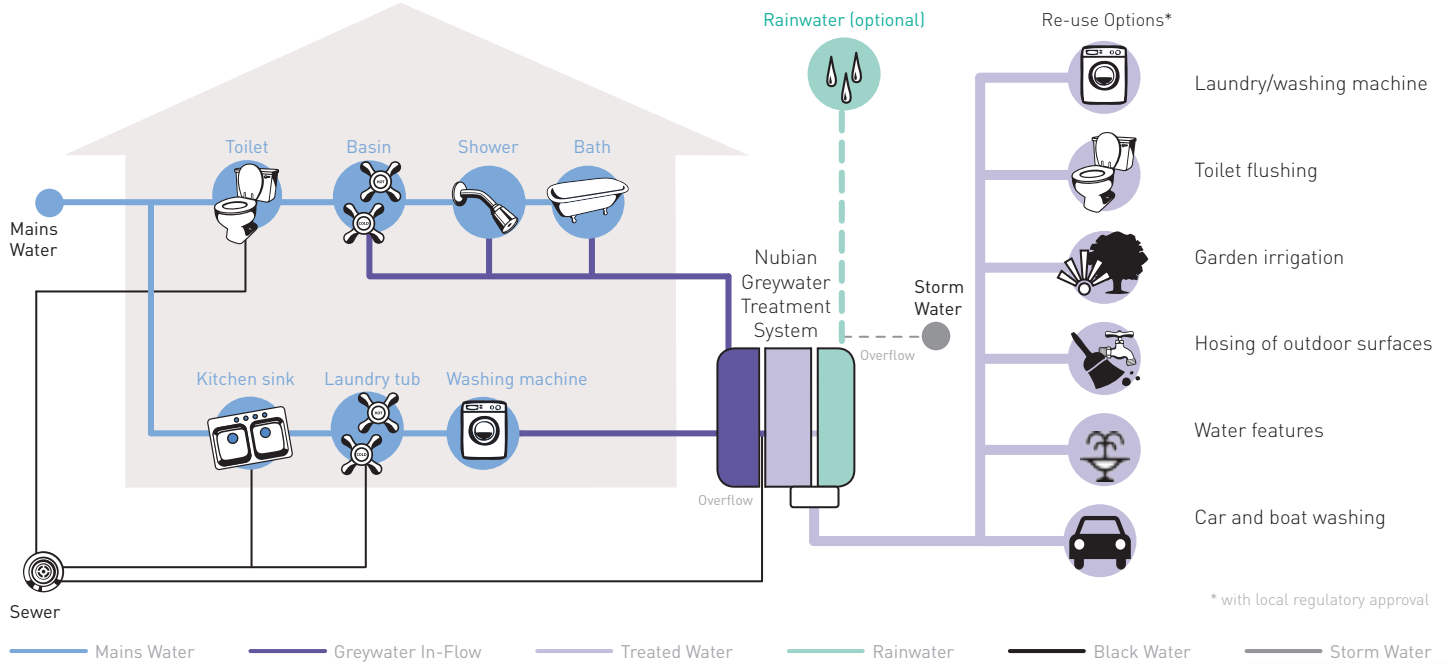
Rainwater (optional)

Re-use Options*

Laundry/washing machine

Toilet flushing

Garden irrigation

Hosing of outdoor surfaces

Water features

Car and boat washing

Toilet

Basin

Shower

Bath

Mains Water

Nubian Greywater Treatment System

Storm Water

Overflow

Kitchen sink

Laundry tub

Washing machine

Overflow

Sewer

* with local regulatory approval

Mains Water

Greywater In-Flow

Treated Water

Rainwater

Black Water

Storm Water